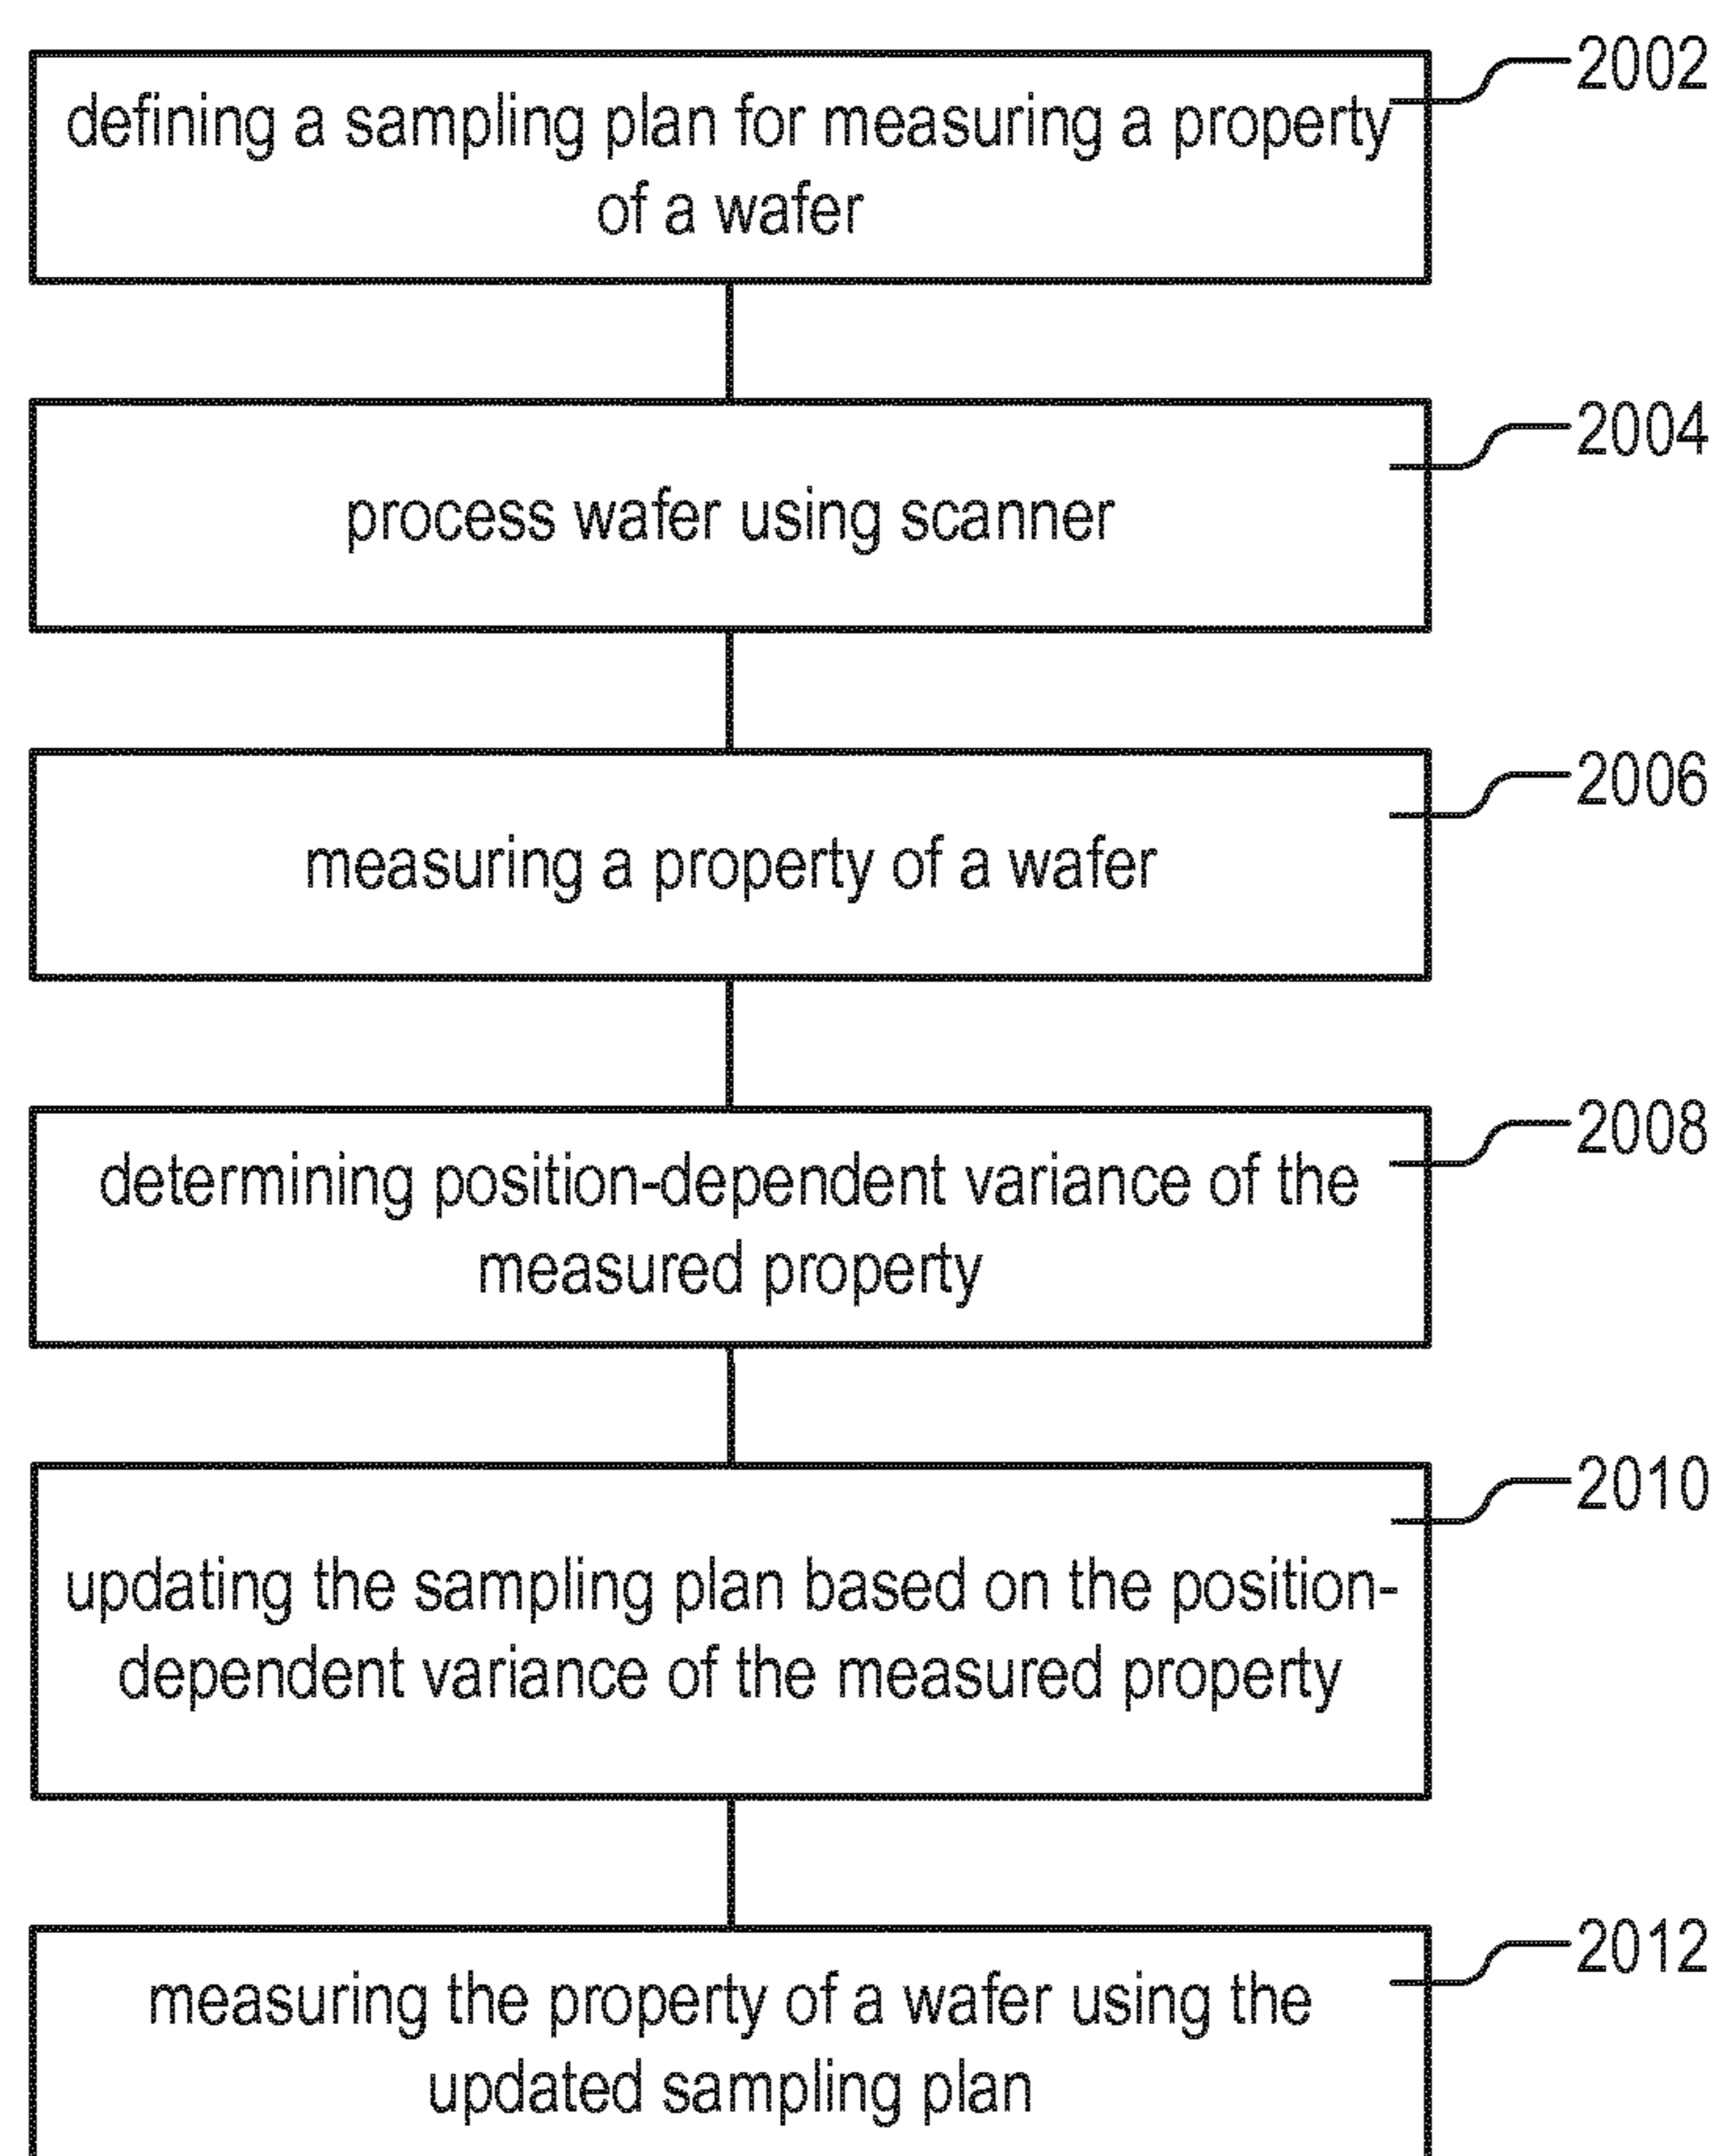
defining a sampling plan for measuring a property of a wafer

2002

process wafer using scanner

2004

measuring a property of a wafer

2006

determining position-dependent variance of the measured property

2008

updating the sampling plan based on the position-dependent variance of the measured property

2010

measuring the property of a wafer using the updated sampling plan

2012